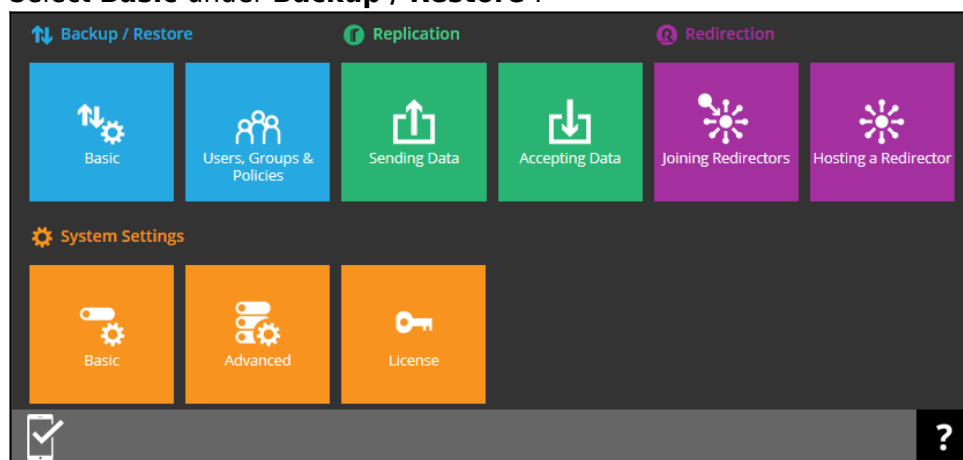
Select Basic under Backup / Restore.

Backup / Restore
Replication
Redirection

Basic
Users, Groups & Policies
Sending Data
Accepting Data
Joining Redirectors
Hosting a Redirector

System Settings

Basic
Advanced
License

?